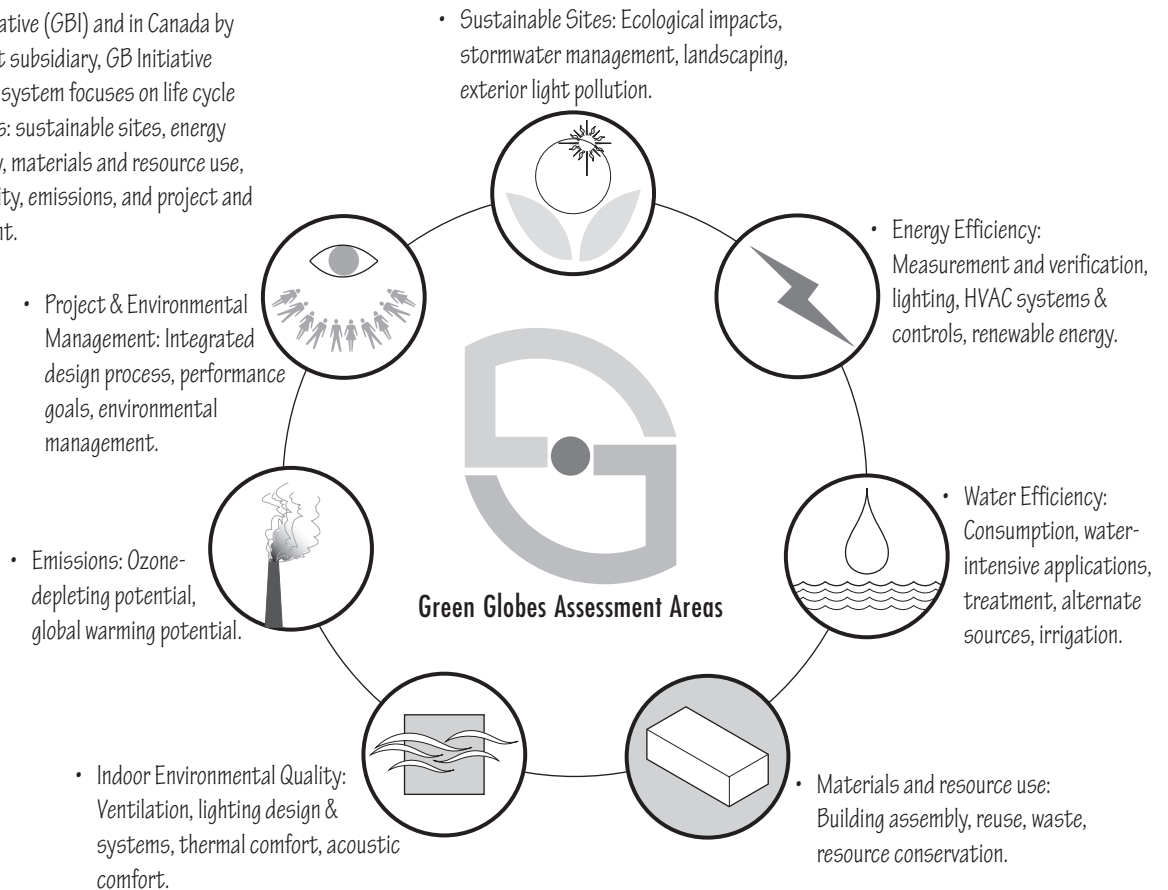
ative (GBI) and in Canada by t subsidiary, GB Initiative system focuses on life cycle s: sustainable sites, energy y, materials and resource use, ity, emissions, and project and nt.

• Sustainable Sites: Ecological impacts, stormwater management, landscaping, exterior light pollution.

• Energy Efficiency: Measurement and verification, lighting, HVAC systems & controls, renewable energy.

• Project & Environmental Management: Integrated design process, performance goals, environmental management.

• Water Efficiency: Consumption, water-intensive applications, treatment, alternate sources, irrigation.

• Emissions: Ozone-depleting potential, global warming potential.

Green Globes Assessment Areas

• Indoor Environmental Quality: Ventilation, lighting design & systems, thermal comfort, acoustic comfort.

• Materials and resource use: Building assembly, reuse, waste, resource conservation.